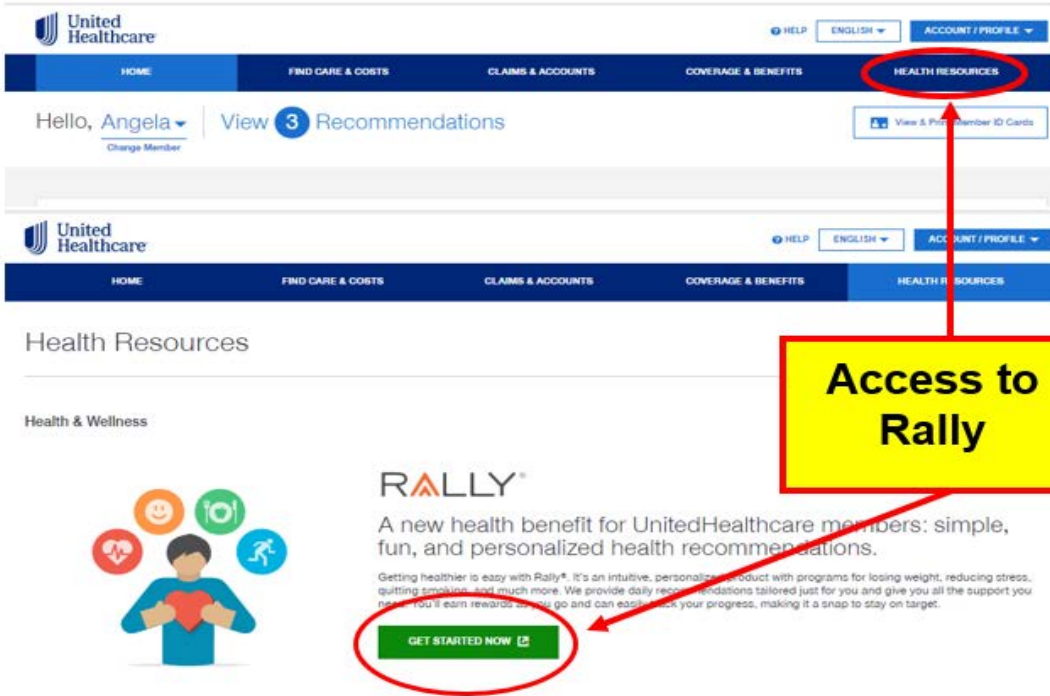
United Healthcare

HELP ENGLISH ACCOUNT / PROFILE

HOME FIND CARE & COSTS CLAIMS & ACCOUNTS COVERAGE & BENEFITS HEALTH RESOURCES

Hello, Angela

Change Member

View 3 Recommendations

View & Pri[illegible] Member ID Cards

United Healthcare

HELP ENGLISH ACC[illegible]UNT / PROFILE

HOME FIND CARE & COSTS CLAIMS & ACCOUNTS COVERAGE & BENEFITS HEALTH R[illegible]SOURCES

Health Resources

Access to Rally

Health & Wellness

RALLY®

A new health benefit for UnitedHealthcare me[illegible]mbers: simple, fun, and personalized health recommen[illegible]dations.

Getting healthier is easy with Rally®. It's an intuitive, personaliz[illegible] product with programs for losing weight, reducing stress, quitting smoking, and much more. We provide daily reco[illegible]mendations tailored just for you and give you all the support you ne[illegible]. You'll earn rewards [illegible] you go and can easily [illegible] track your progress, making it a snap to stay on target.

GET STARTED NOW